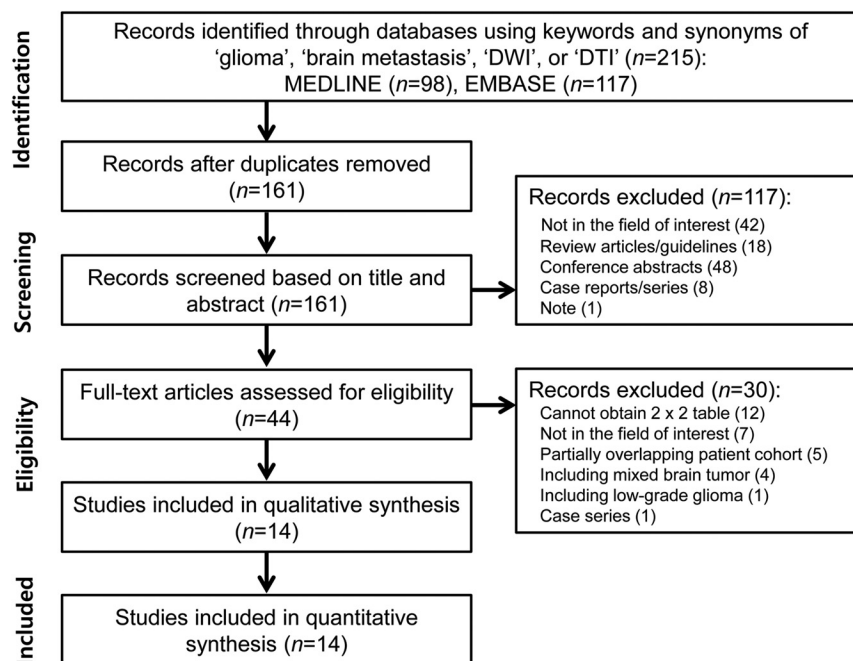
Identification

Records identified through databases using keywords and synonyms of 'glioma', 'brain metastasis', 'DWI', or 'DTI' ($n$=215): MEDLINE ($n$=98), EMBASE ($n$=117)

Records after duplicates removed ($n$=161)

Screening

Records screened based on title and abstract ($n$=161)

Records excluded ($n$=117):
Not in the field of interest (42)
Review articles/guidelines (18)
Conference abstracts (48)
Case reports/series (8)
Note (1)

Eligibility

Full-text articles assessed for eligibility ($n$=44)

Records excluded ($n$=30):
Cannot obtain 2 x 2 table (12)
Not in the field of interest (7)
Partially overlapping patient cohort (5)
Including mixed brain tumor (4)
Including low-grade glioma (1)
Case series (1)

Studies included in qualitative synthesis ($n$=14)

Included

Studies included in quantitative synthesis ($n$=14)